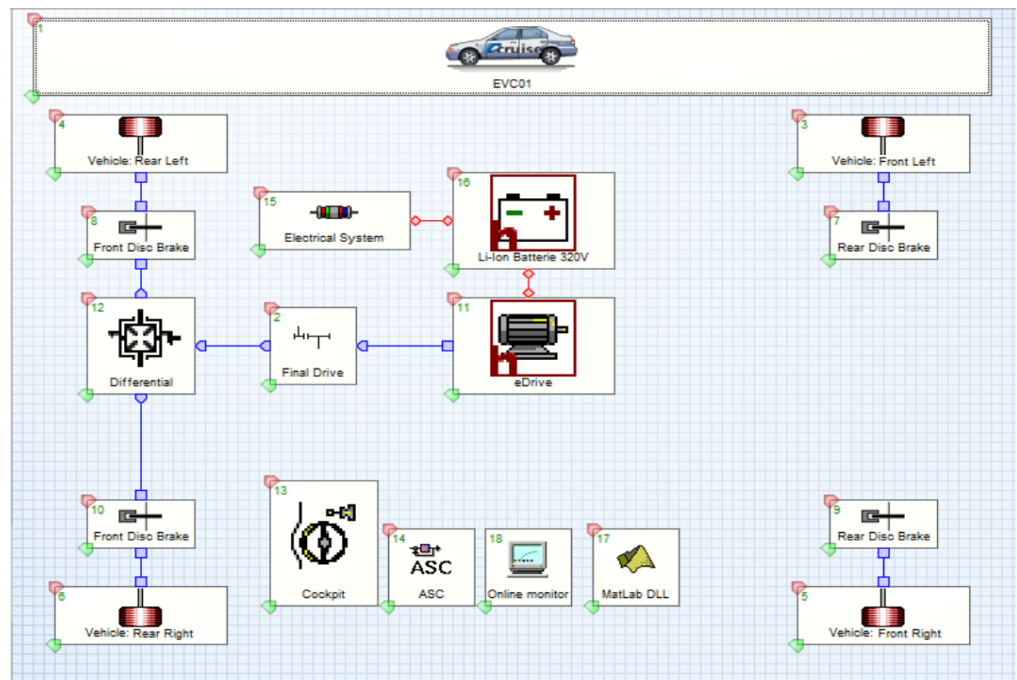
1
cruise
EVC01

4
Vehicle: Rear Left

8
Front Disc Brake

15
Electrical System

16
Li-Ion Batterie 320V

3
Vehicle: Front Left

7
Rear Disc Brake

12
Differential

2
Final Drive

11
eDrive

10
Front Disc Brake

6
Vehicle: Rear Right

13
Cockpit

14
ASC
ASC

18
Online monitor

17
MatLab DLL

9
Rear Disc Brake

5
Vehicle: Front Right